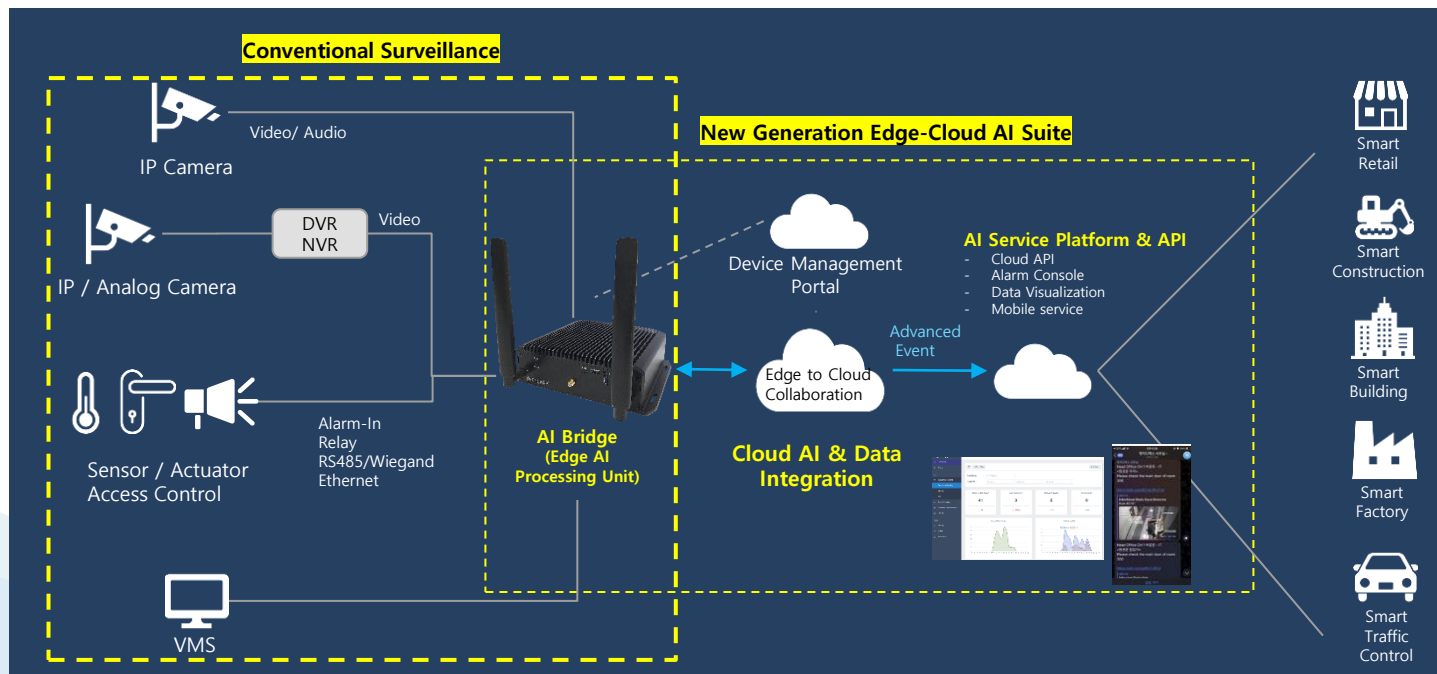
Conventional Surveillance

IP Camera

Video/ Audio

IP / Analog Camera

DVR
NVR

Video

Sensor / Actuator
Access Control

Alarm-In
Relay
RS485/Wiegand
Ethernet

VMS

New Generation Edge-Cloud AI Suite

AI Bridge
(Edge AI Processing Unit)

Device Management Portal

Edge to Cloud Collaboration

Advanced Event

AI Service Platform & API
- Cloud API
- Alarm Console
- Data Visualization
- Mobile service

Cloud AI & Data Integration

Smart Retail

Smart Construction

Smart Building

Smart Factory

Smart Traffic Control